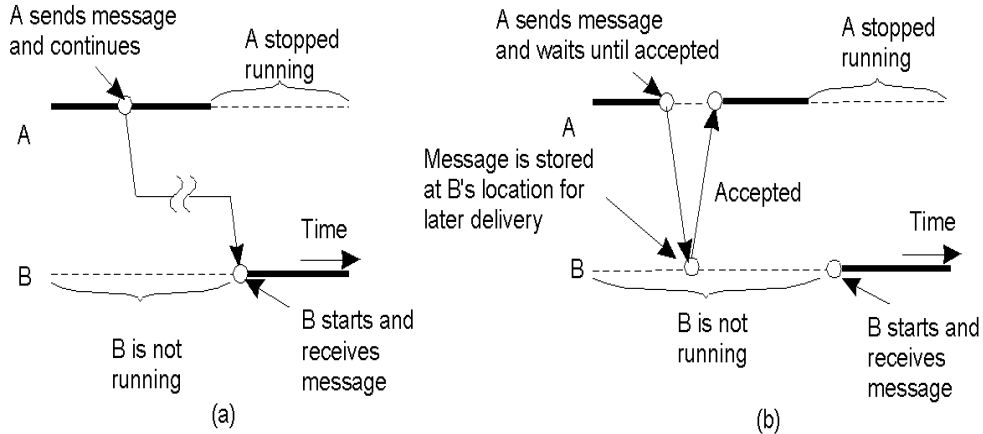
A sends message and continues

A stopped running

A

Time

B

B is not running

B starts and receives message

(a)

A sends message and waits until accepted

A stopped running

A

Message is stored at B's location for later delivery

Accepted

Time

B

B is not running

B starts and receives message

(b)